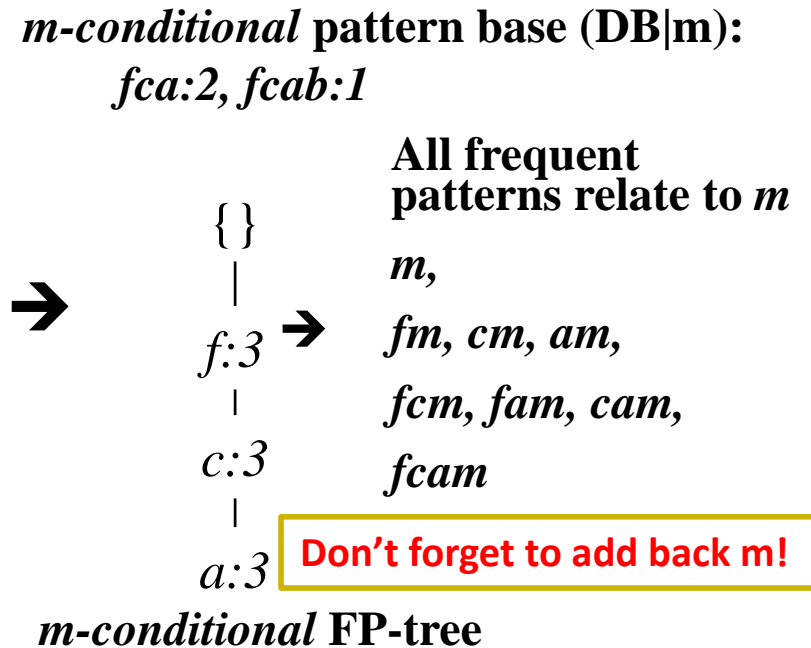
*m-conditional* pattern base (DB|m):
*fca:2*, *fcab:1*

{ }

f:3

c:3

a:3

*m-conditional* FP-tree

All frequent patterns relate to *m*

*m*,

*fm*, *cm*, *am*,

*fcm*, *fam*, *cam*,

*fcam*

Don’t forget to add back m!